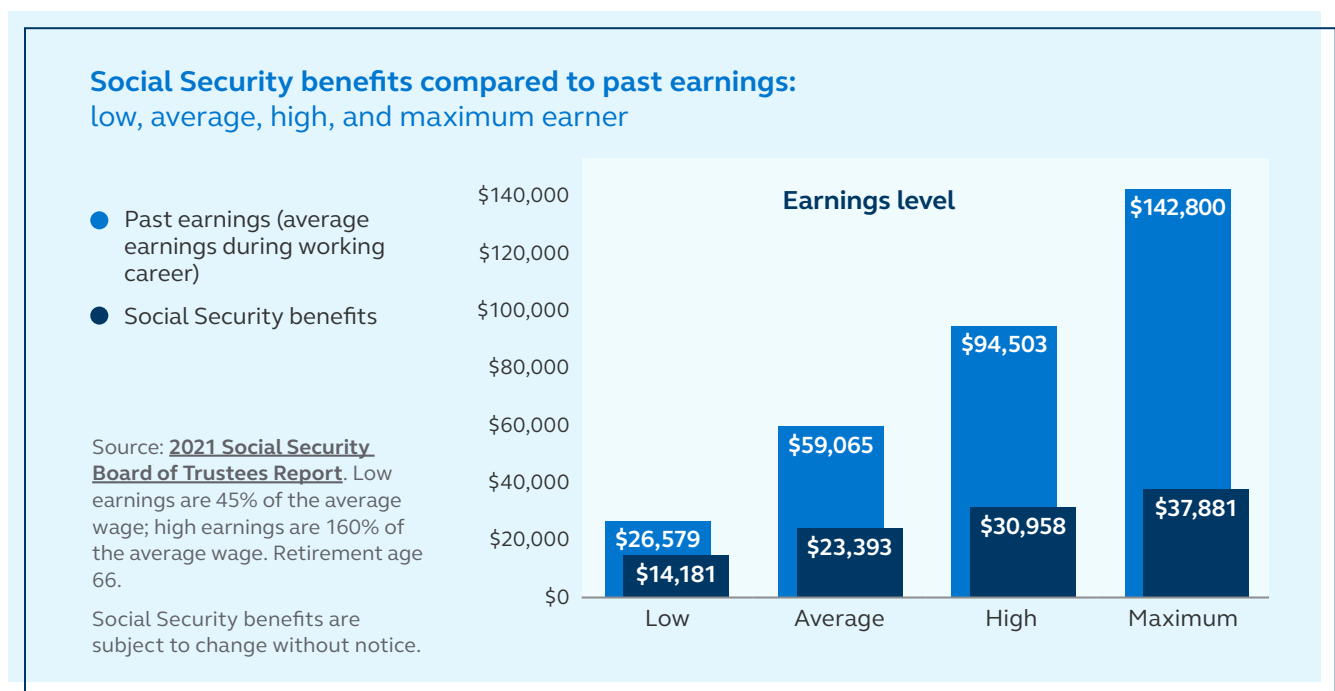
Social Security benefits compared to past earnings:
low, average, high, and maximum earner

Past earnings (average earnings during working career)

Social Security benefits

Source: 2021 Social Security Board of Trustees Report. Low earnings are 45% of the average wage; high earnings are 160% of the average wage. Retirement age 66.

Social Security benefits are subject to change without notice.

Earnings level

$140,000
$120,000
$100,000
$80,000
$60,000
$40,000
$20,000
$0

$26,579
$14,181
$59,065
$23,393
$94,503
$30,958
$142,800
$37,881

Low
Average
High
Maximum